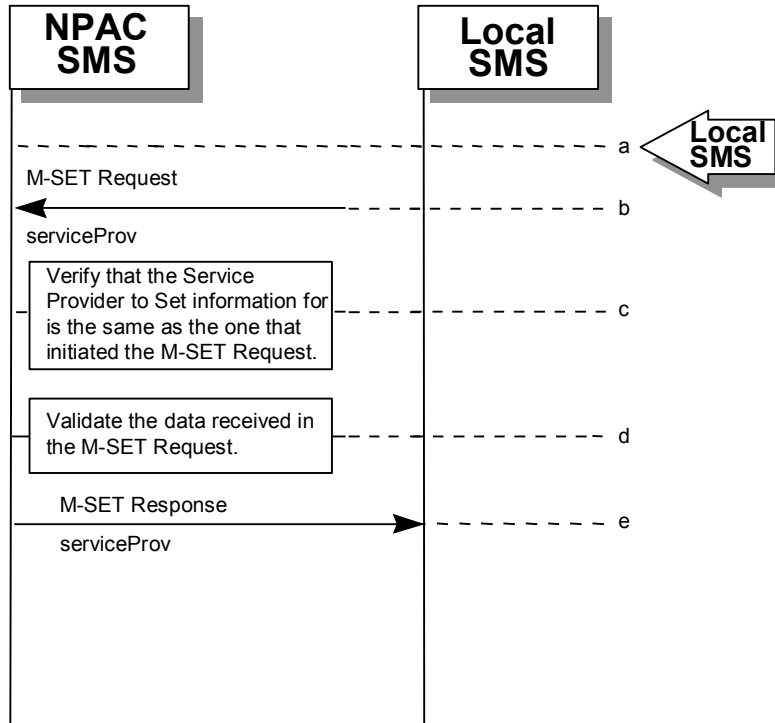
NPAC SMS

Local SMS

a

Local SMS

M-SET Request

b

serviceProv

Verify that the Service Provider to Set information for is the same as the one that initiated the M-SET Request.

c

Validate the data received in the M-SET Request.

d

M-SET Response

e

serviceProv